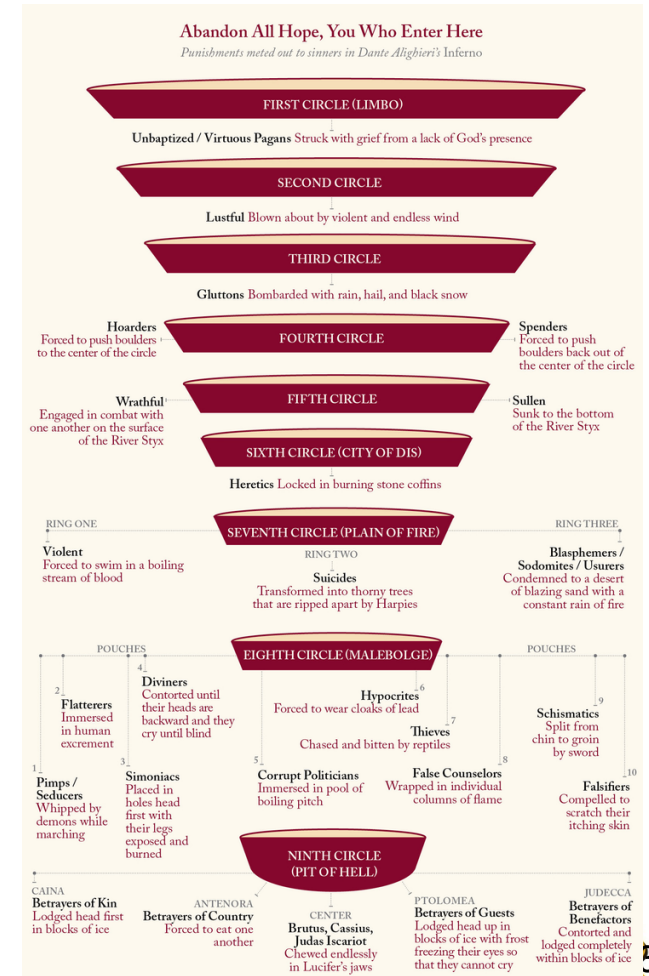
Abandon All Hope, You Who Enter Here

Punishments meted out to sinners in Dante Alighieri's Inferno

FIRST CIRCLE (LIMBO)

Unbaptized / Virtuous Pagans Struck with grief from a lack of God's presence

SECOND CIRCLE

Lustful Blown about by violent and endless wind

THIRD CIRCLE

Gluttons Bombarded with rain, hail, and black snow

Hoarders
Forced to push boulders to the center of the circle

FOURTH CIRCLE

Spenders
Forced to push boulders back out of the center of the circle

Wrathful
Engaged in combat with one another on the surface of the River Styx

FIFTH CIRCLE

Sullen
Sunk to the bottom of the River Styx

SIXTH CIRCLE (CITY OF DIS)

Heretics Locked in burning stone coffins

RING ONE

SEVENTH CIRCLE (PLAIN OF FIRE)

RING THREE

Violent
Forced to swim in a boiling stream of blood

RING TWO

Suicides
Transformed into thorny trees that are ripped apart by Harpies

Blasphemers / Sodomites / Usurers
Condemned to a desert of blazing sand with a constant rain of fire

POUCHES

EIGHTH CIRCLE (MALEBOLGE)

POUCHES

2 Flatterers
Immersed in human excrement

4 Diviners
Contorted until their heads are backward and they cry until blind

6 Hypocrites
Forced to wear cloaks of lead

7 Thieves
Chased and bitten by reptiles

9 Schismatics
Split from chin to groin by sword

1 Pimps / Seducers
Whipped by demons while marching

3 Simoniacs
Placed in holes head first with their legs exposed and burned

5 Corrupt Politicians
Immersed in pool of boiling pitch

8 False Counselors
Wrapped in individual columns of flame

10 Falsifiers
Compelled to scratch their itching skin

NINTH CIRCLE (PIT OF HELL)

CAINA
Betrayers of Kin
Lodged head first in blocks of ice

ANTENORA
Betrayers of Country
Forced to eat one another

CENTER
Brutus, Cassius, Judas Iscariot
Chewed endlessly in Lucifer's jaws

PTOLOMEA
Betrayers of Guests
Lodged head up in blocks of ice with frost freezing their eyes so that they cannot cry

JUDECCA
Betrayers of Benefactors
Contorted and lodged completely within blocks of ice